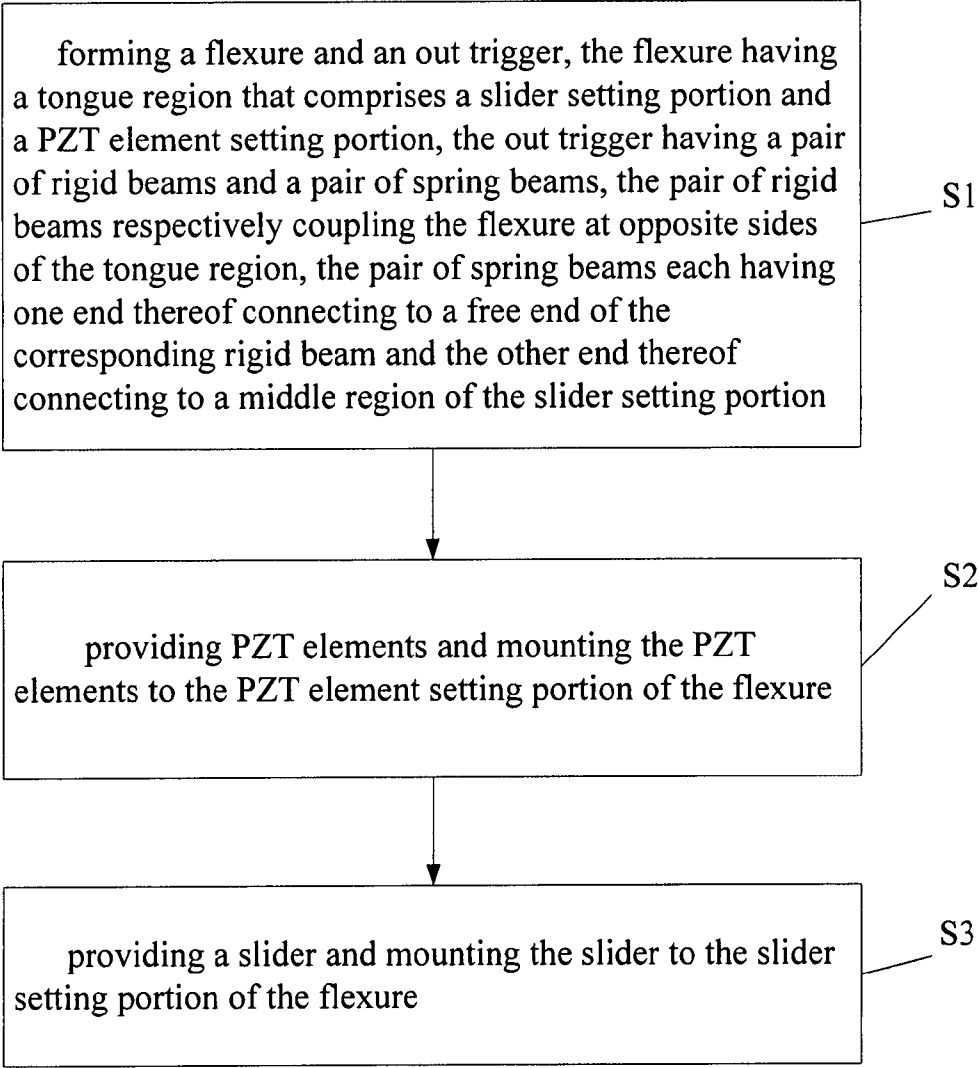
forming a flexure and an out trigger, the flexure having a tongue region that comprises a slider setting portion and a PZT element setting portion, the out trigger having a pair of rigid beams and a pair of spring beams, the pair of rigid beams respectively coupling the flexure at opposite sides of the tongue region, the pair of spring beams each having one end thereof connecting to a free end of the corresponding rigid beam and the other end thereof connecting to a middle region of the slider setting portion

S1

providing PZT elements and mounting the PZT elements to the PZT element setting portion of the flexure

S2

providing a slider and mounting the slider to the slider setting portion of the flexure

S3